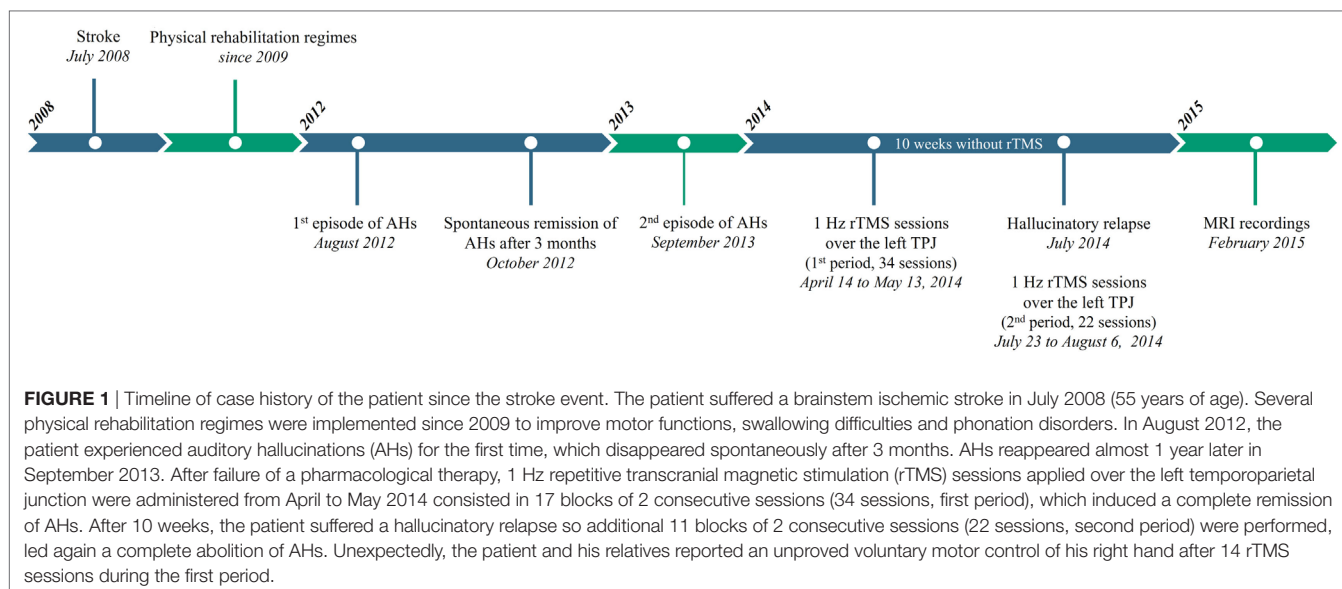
Stroke
July 2008

Physical rehabilitation regimes
since 2009

2008

2012

2013

2014

10 weeks without rTMS

2015

1$^{st}$ episode of AHs
August 2012

Spontaneous remission of AHs after 3 months
October 2012

2$^{nd}$ episode of AHs
September 2013

1 Hz rTMS sessions over the left TPJ
(1$^{st}$ period, 34 sessions)
April 14 to May 13, 2014

Hallucinatory relapse
July 2014

1 Hz rTMS sessions over the left TPJ
(2$^{nd}$ period, 22 sessions)
July 23 to August 6, 2014

MRI recordings
February 2015

**FIGURE 1** | Timeline of case history of the patient since the stroke event. The patient suffered a brainstem ischemic stroke in July 2008 (55 years of age). Several physical rehabilitation regimes were implemented since 2009 to improve motor functions, swallowing difficulties and phonation disorders. In August 2012, the patient experienced auditory hallucinations (AHs) for the first time, which disappeared spontaneously after 3 months. AHs reappeared almost 1 year later in September 2013. After failure of a pharmacological therapy, 1 Hz repetitive transcranial magnetic stimulation (rTMS) sessions applied over the left temporoparietal junction were administered from April to May 2014 consisted in 17 blocks of 2 consecutive sessions (34 sessions, first period), which induced a complete remission of AHs. After 10 weeks, the patient suffered a hallucinatory relapse so additional 11 blocks of 2 consecutive sessions (22 sessions, second period) were performed, led again a complete abolition of AHs. Unexpectedly, the patient and his relatives reported an unproved voluntary motor control of his right hand after 14 rTMS sessions during the first period.